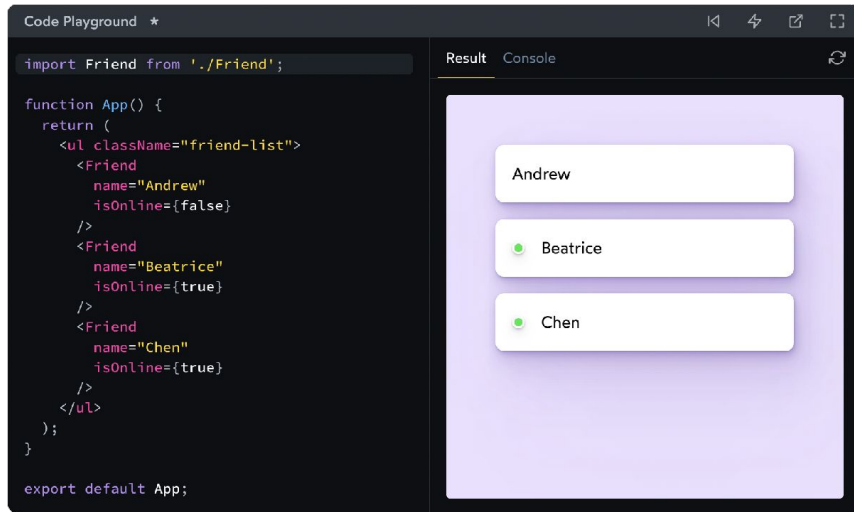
Code Playground ★

```
import Friend from './Friend';

function App() {
  return (
    <ul className="friend-list">
      <Friend
        name="Andrew"
        isOnline={false}
      />
      <Friend
        name="Beatrice"
        isOnline={true}
      />
      <Friend
        name="Chen"
        isOnline={true}
      />
    </ul>
  );
}

export default App;
```

Result Console

Andrew

Beatrice

Chen